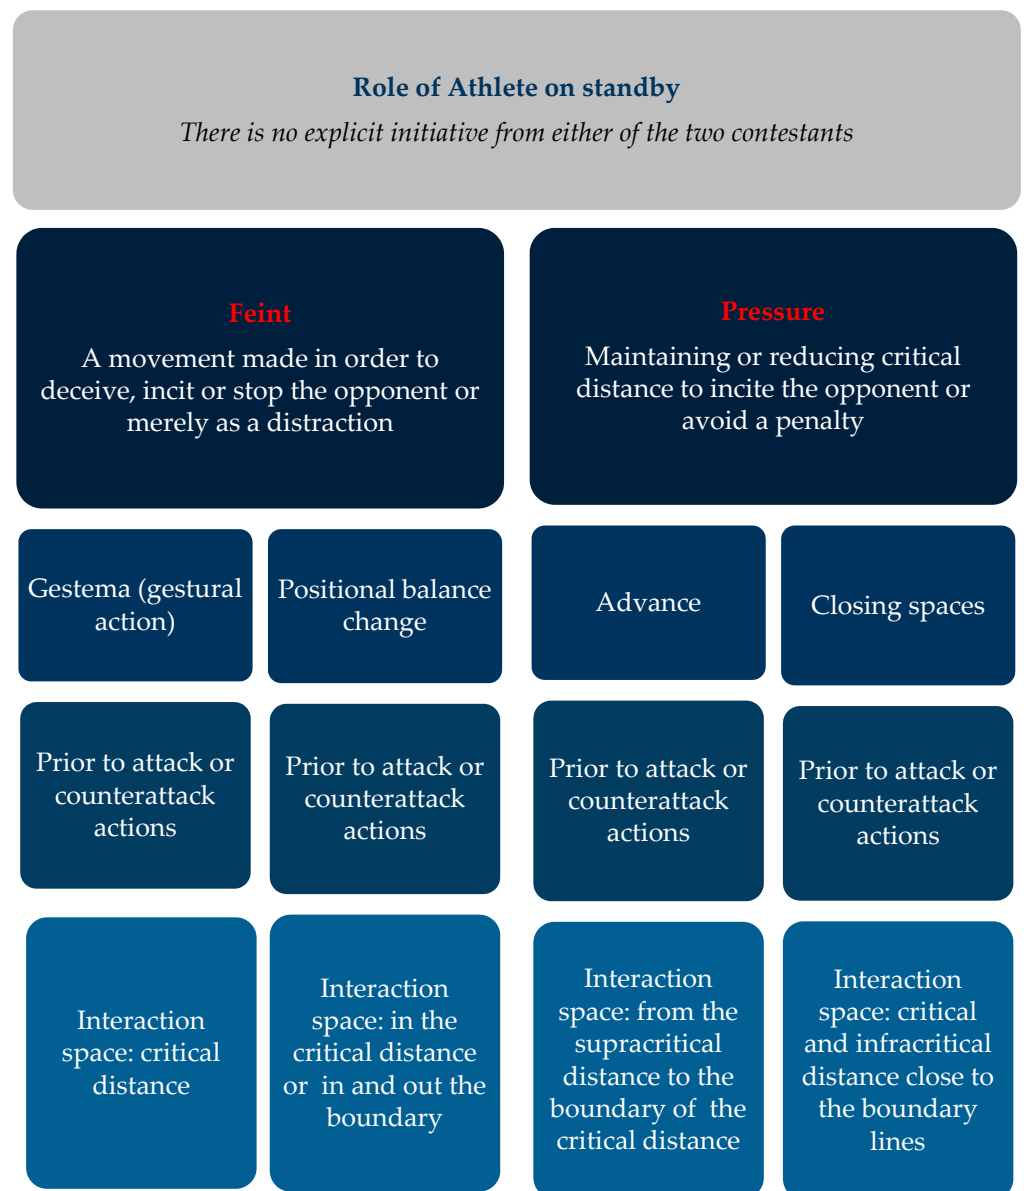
Role of Athlete on standby

There is no explicit initiative from either of the two contestants

Feint

A movement made in order to deceive, incit or stop the opponent or merely as a distraction

Pressure

Maintaining or reducing critical distance to incite the opponent or avoid a penalty

Gestema (gestural action)

Positional balance change

Advance

Closing spaces

Prior to attack or counterattack actions

Prior to attack or counterattack actions

Prior to attack or counterattack actions

Prior to attack or counterattack actions

Interaction space: critical distance

Interaction space: in the critical distance or in and out the boundary

Interaction space: from the supracritical distance to the boundary of the critical distance

Interaction space: critical and infracritical distance close to the boundary lines